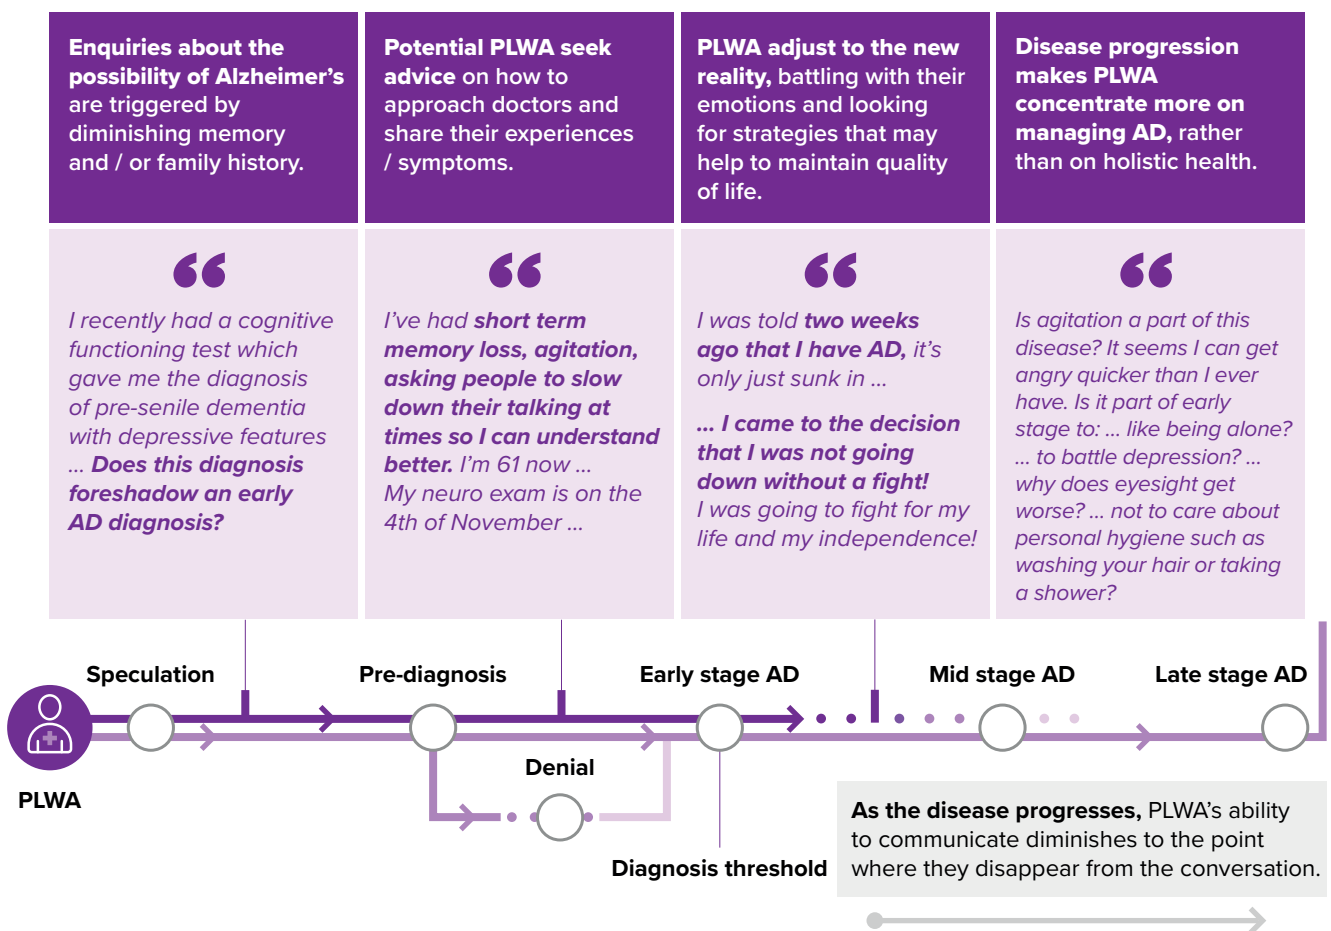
**Enquiries about the possibility of Alzheimer's** are triggered by diminishing memory and / or family history.

**Potential PLWA seek advice** on how to approach doctors and share their experiences / symptoms.

**PLWA adjust to the new reality,** battling with their emotions and looking for strategies that may help to maintain quality of life.

**Disease progression makes PLWA concentrate more on managing AD,** rather than on holistic health.

I recently had a cognitive functioning test which gave me the diagnosis of pre-senile dementia with depressive features ... **Does this diagnosis foreshadow an early AD diagnosis?**

I've had **short term memory loss, agitation, asking people to slow down their talking at times so I can understand better.** I'm 61 now ... My neuro exam is on the 4th of November ...

I was told **two weeks ago that I have AD,** it's only just sunk in ...

**... I came to the decision that I was not going down without a fight!** I was going to fight for my life and my independence!

Is agitation a part of this disease? It seems I can get angry quicker than I ever have. Is it part of early stage to: ... like being alone? ... to battle depression? ... why does eyesight get worse? ... not to care about personal hygiene such as washing your hair or taking a shower?

Speculation

Pre-diagnosis

Early stage AD

Mid stage AD

Late stage AD

PLWA

Denial

Diagnosis threshold

**As the disease progresses,** PLWA's ability to communicate diminishes to the point where they disappear from the conversation.